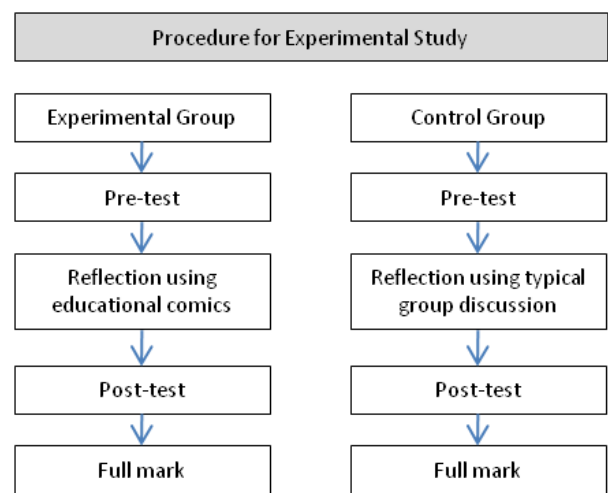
Procedure for Experimental Study

Experimental Group

Pre-test

Reflection using educational comics

Post-test

Full mark

Control Group

Pre-test

Reflection using typical group discussion

Post-test

Full mark